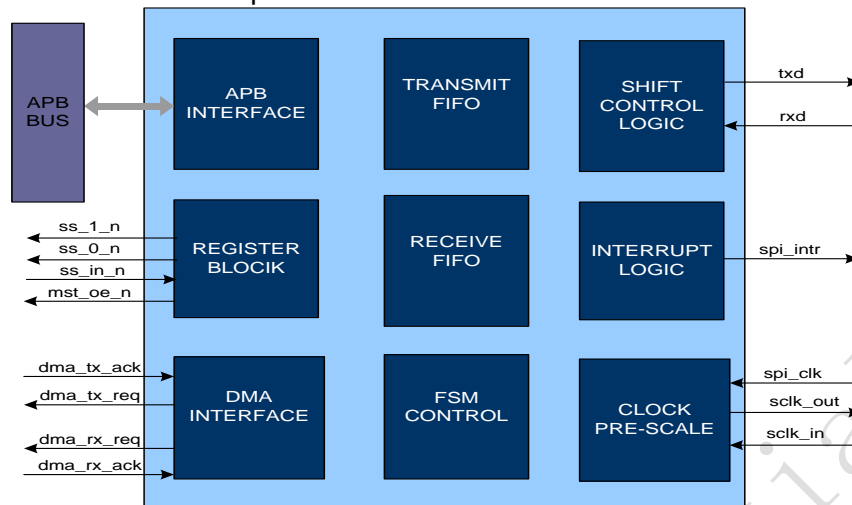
APB BUS

APB INTERFACE

TRANSMIT FIFO

SHIFT CONTROL LOGIC

txd

rxd

ss_1_n

ss_0_n

ss_in_n

mst_oe_n

REGISTER BLOCIK

RECEIVE FIFO

INTERRUPT LOGIC

spi_intr

dma_tx_ack

dma_tx_req

dma_rx_req

dma_rx_ack

DMA INTERFACE

FSM CONTROL

CLOCK PRE-SCALE

spi_clk

sclk_out

sclk_in